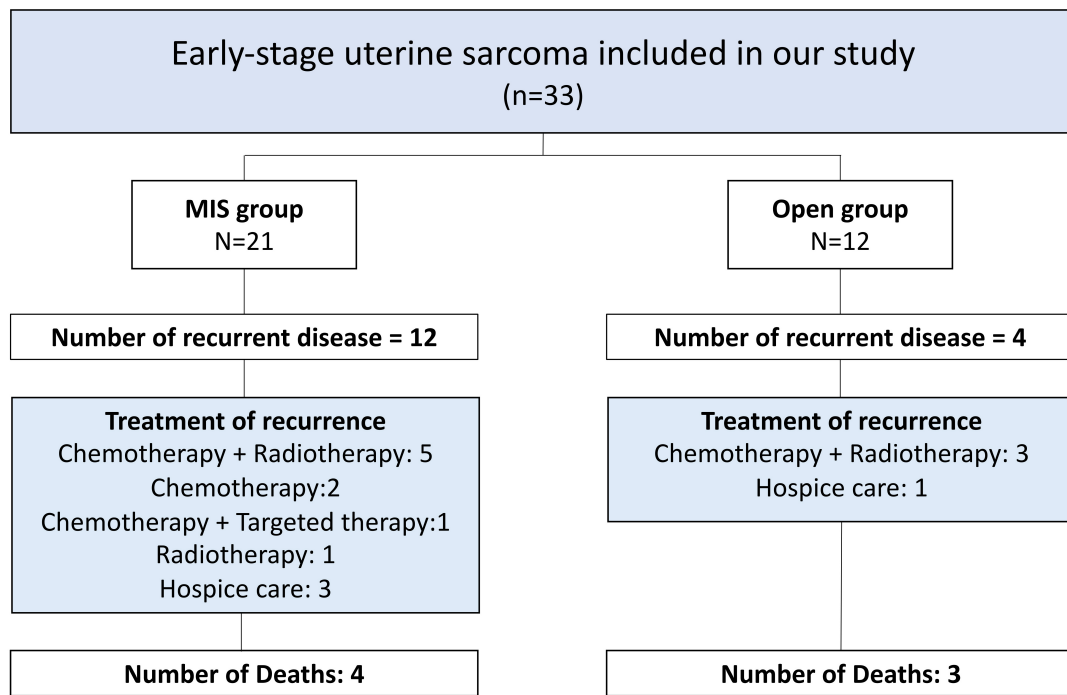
Early-stage uterine sarcoma included in our study
(n=33)

MIS group
N=21

Open group
N=12

Number of recurrent disease = 12

Number of recurrent disease = 4

Treatment of recurrence
Chemotherapy + Radiotherapy: 5
Chemotherapy:2
Chemotherapy + Targeted therapy:1
Radiotherapy: 1
Hospice care: 3

Treatment of recurrence
Chemotherapy + Radiotherapy: 3
Hospice care: 1

Number of Deaths: 4

Number of Deaths: 3